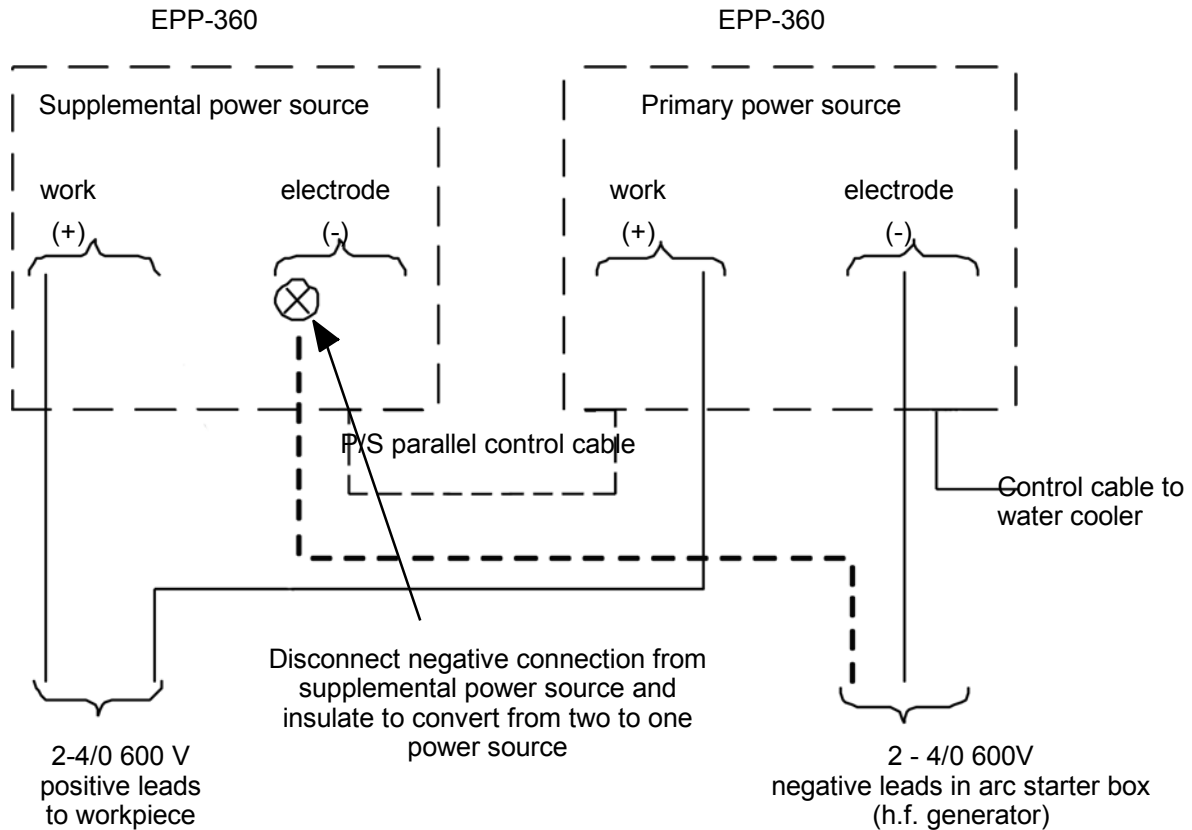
EPP-360

EPP-360

Supplemental power source

work

(+)

electrode

(-)

Primary power source

work

(+)

electrode

(-)

P/S parallel control cable

Control cable to water cooler

Disconnect negative connection from supplemental power source and insulate to convert from two to one power source

2-4/0 600 V positive leads to workpiece

2 - 4/0 600V negative leads in arc starter box (h.f. generator)